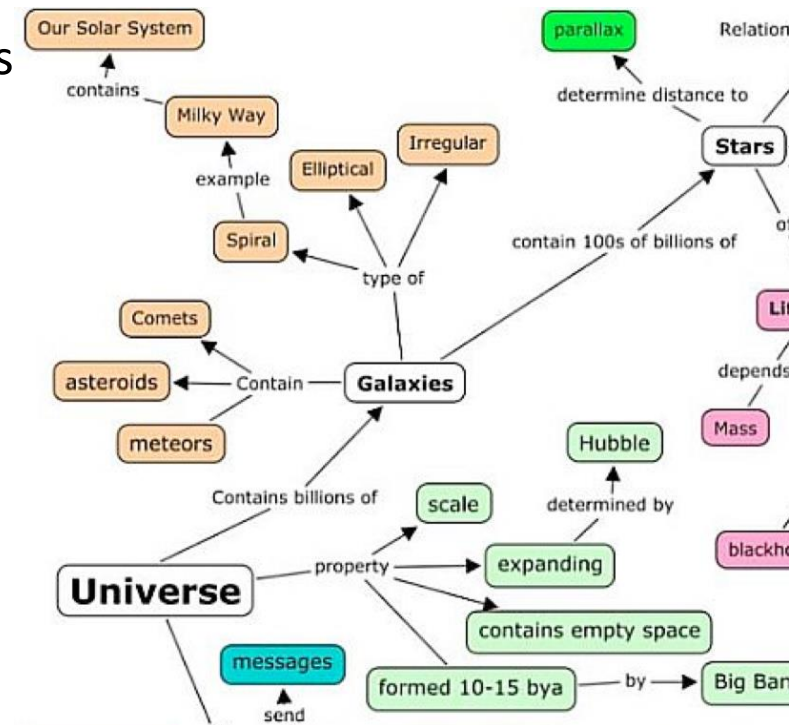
s

Our Solar System

contains

Milky Way

example

Spiral

Elliptical

Irregular

type of

parallax

Relation

determine distance to

Stars

contain 100s of billions of

of

Li

depends

Mass

Comets

asteroids

Contain

Galaxies

meteors

Hubble

determined by

Contains billions of

scale

expanding

blackh

Universe

property

contains empty space

messages

send

formed 10-15 bya

by

Big Ban